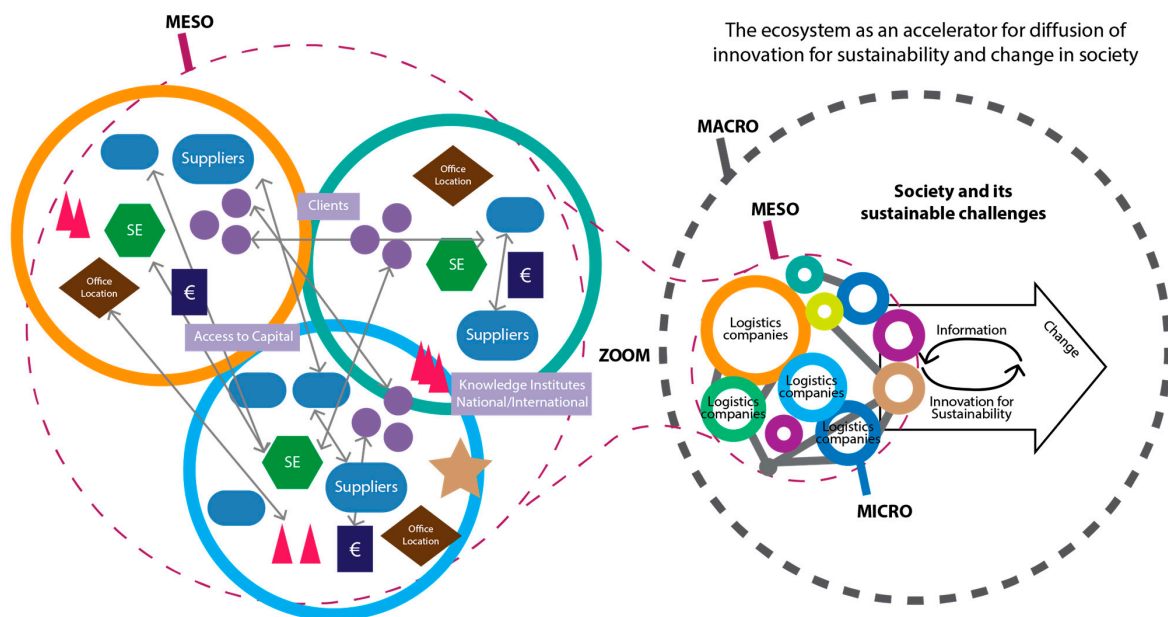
MESO

The ecosystem as an accelerator for diffusion of innovation for sustainability and change in society

Suppliers

Office Location

Clients

SE

SE

€

Office Location

€

Suppliers

Access to Capital

Knowledge Institutes National/International

SE

Suppliers

€

Office Location

MACRO

Society and its sustainable challenges

MESO

ZOOM

Logistics companies

Information

Change

Logistics companies

Logistics companies

Innovation for Sustainability

Logistics companies

MICRO